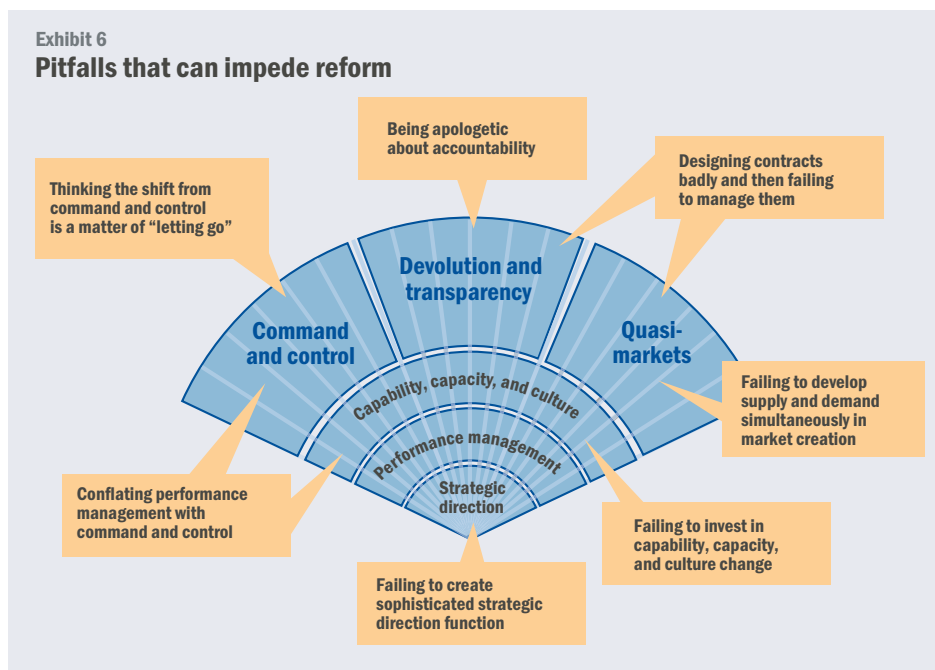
Exhibit 6
Pitfalls that can impede reform

Being apologetic about accountability

Thinking the shift from command and control is a matter of "letting go"

Designing contracts badly and then failing to manage them

Devolution and transparency

Command and control

Quasi-markets

Capability, capacity, and culture

Performance management

Strategic direction

Failing to develop supply and demand simultaneously in market creation

Conflating performance management with command and control

Failing to invest in capability, capacity, and culture change

Failing to create sophisticated strategic direction function